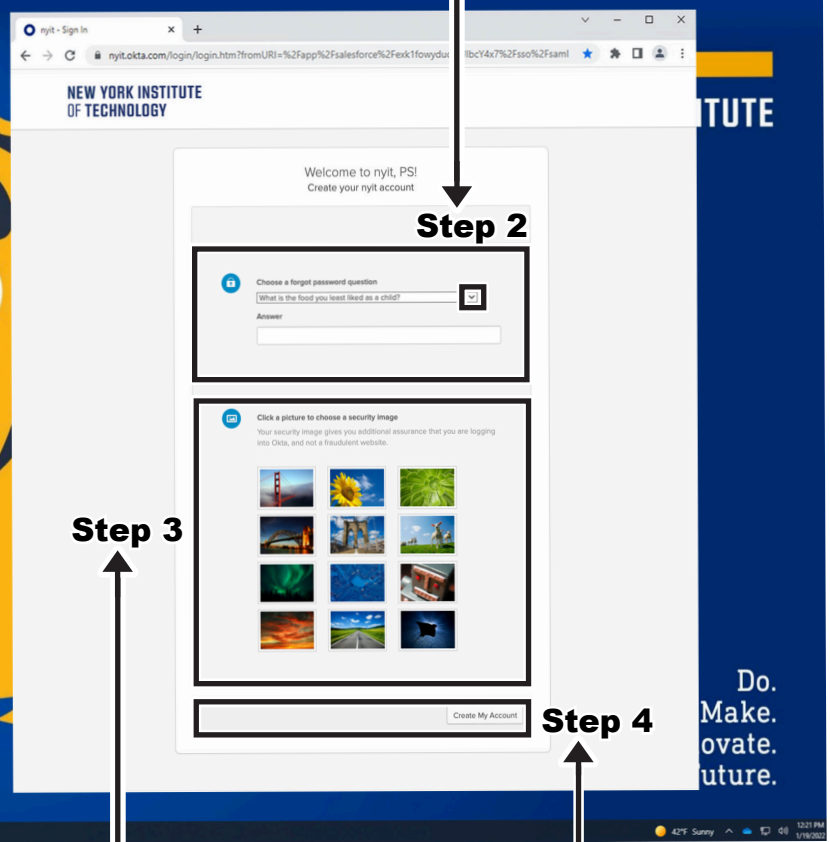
nyit - Sign In

nyit.okta.com/login/login.htm?fromURI=%2Fapp%2Fsalesforce%2Fexk1fowydu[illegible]llbcY4x7%2Fsso%2Fsaml

NEW YORK INSTITUTE OF TECHNOLOGY

ITUTE

Welcome to nyit, PS!
Create your nyit account

Step 2

Choose a forgot password question
What is the food you least liked as a child?
Answer

Click a picture to choose a security image
Your security image gives you additional assurance that you are logging into Okta, and not a fraudulent website.

Step 3

Create My Account

Step 4

Do.
Make.
ovate.
uture.

42°F Sunny
12:21 PM
1/19/2022